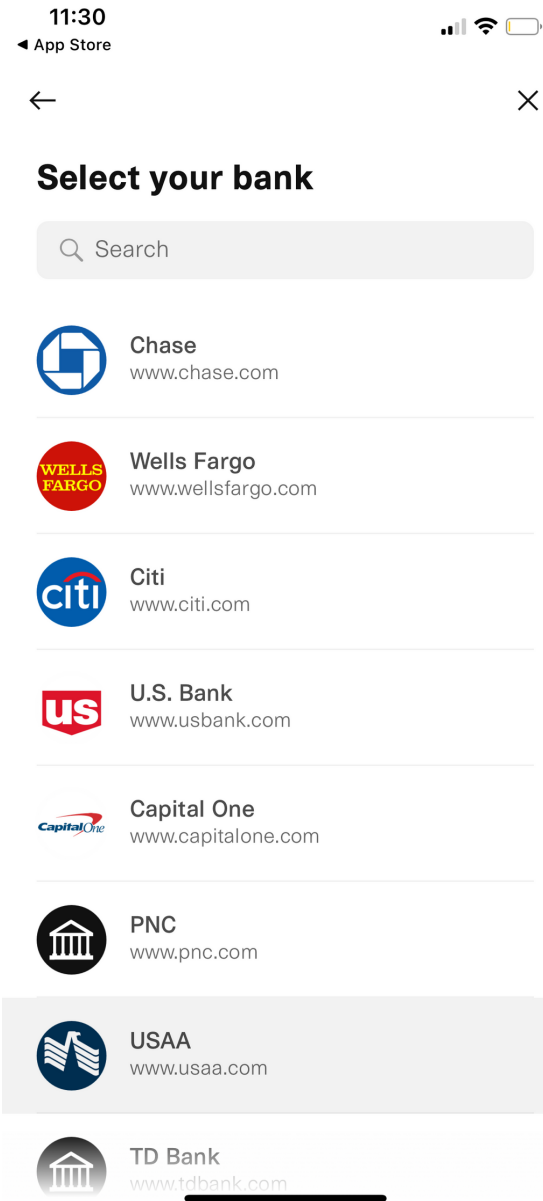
11:30
◀ App Store

←
×

Select your bank

Search

Chase
www.chase.com

WELLS FARGO
Wells Fargo
www.wellsfargo.com

citi
Citi
www.citi.com

us
U.S. Bank
www.usbank.com

Capital One
Capital One
www.capitalone.com

PNC
www.pnc.com

USAA
www.usaa.com

TD Bank
www.tdbank.com